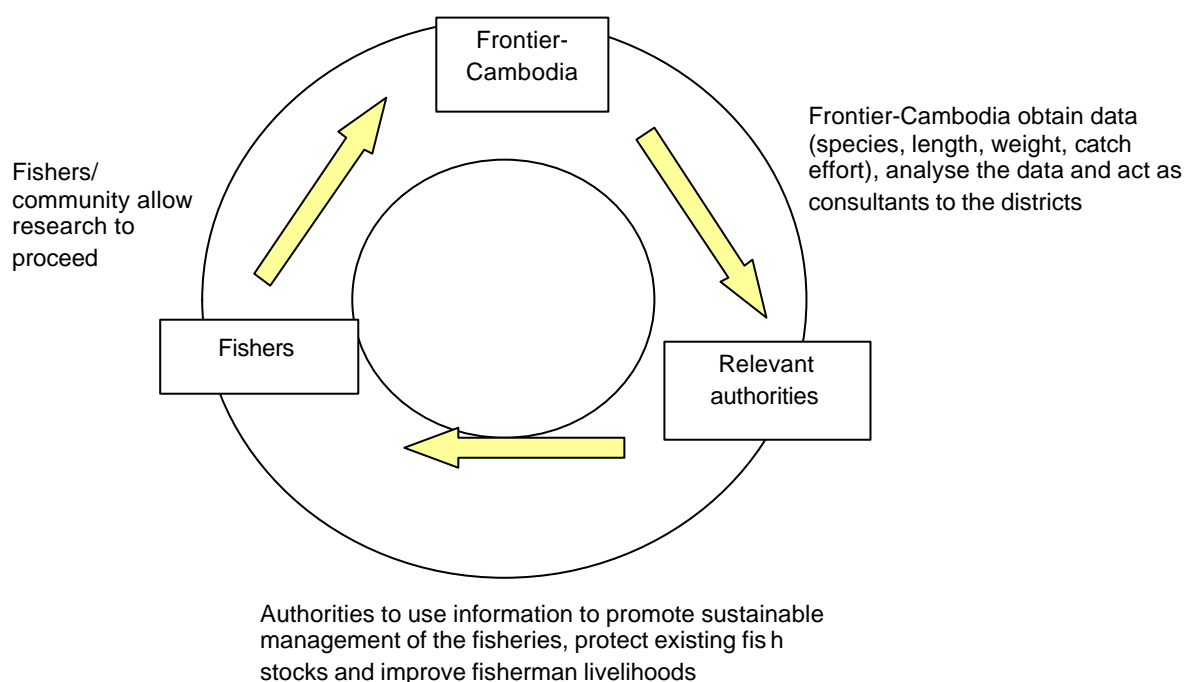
Frontier-Cambodia

Frontier-Cambodia obtain data (species, length, weight, catch effort), analyse the data and act as consultants to the districts

Fishers/ community allow research to proceed

Fishers

Relevant authorities

Authorities to use information to promote sustainable management of the fisheries, protect existing fis h stocks and improve fisherman livelihoods